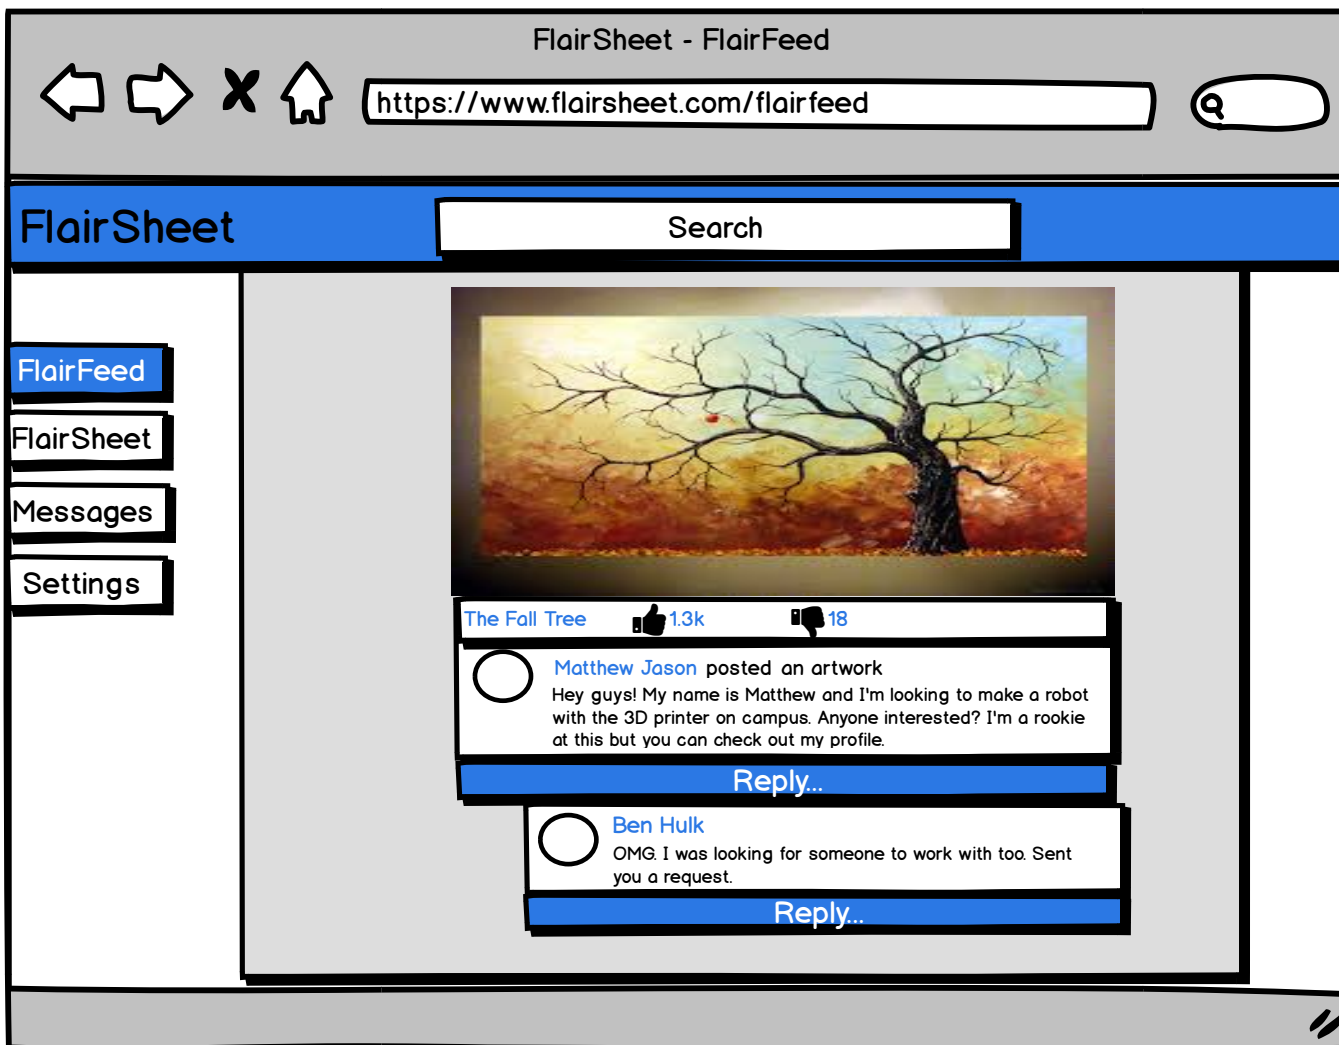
FlairSheet - FlairFeed

https://www.flairsheet.com/flairfeed

FlairSheet

Search

FlairFeed

FlairSheet

Messages

Settings

The Fall Tree 1.3k 18

Matthew Jason posted an artwork

Hey guys! My name is Matthew and I'm looking to make a robot with the 3D printer on campus. Anyone interested? I'm a rookie at this but you can check out my profile.

Reply...

Ben Hulk

OMG. I was looking for someone to work with too. Sent you a request.

Reply...